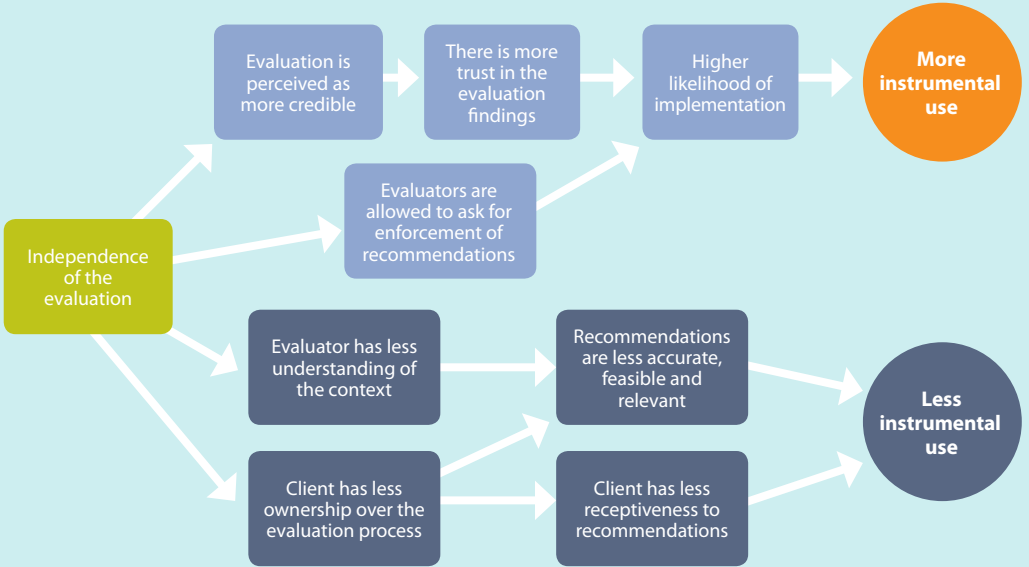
Independence of the evaluation

Evaluation is perceived as more credible

There is more trust in the evaluation findings

Higher likelihood of implementation

More instrumental use

Evaluators are allowed to ask for enforcement of recommendations

Evaluator has less understanding of the context

Recommendations are less accurate, feasible and relevant

Client has less ownership over the evaluation process

Client has less receptiveness to recommendations

Less instrumental use